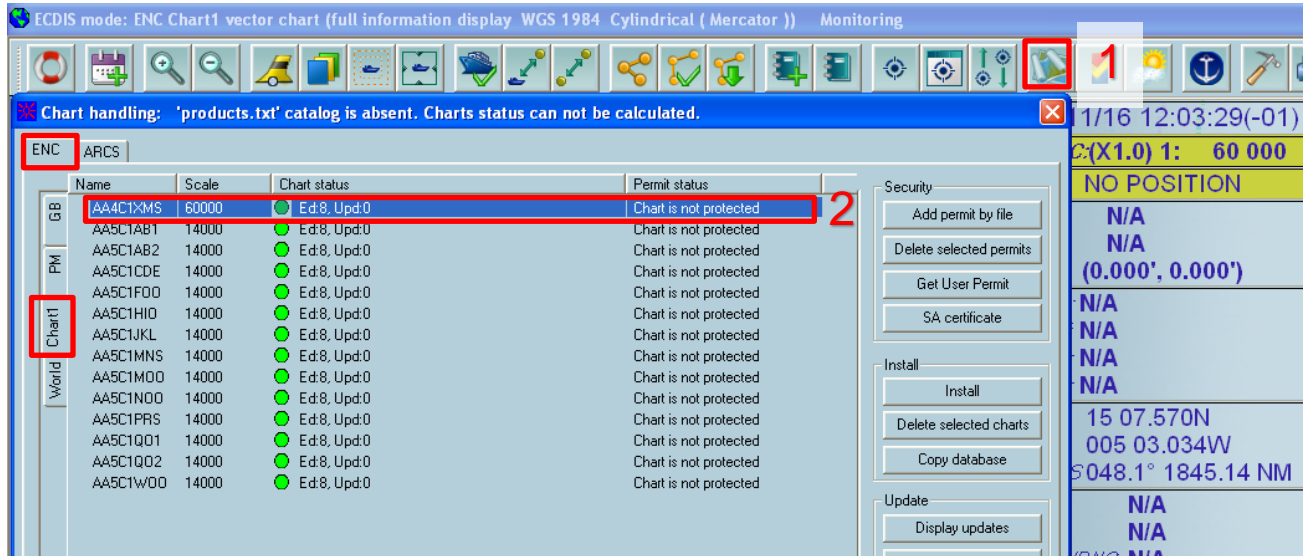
ECDIS mode: ENC Chart1 vector chart (full information display WGS 1984 Cylindrical ( Mercator )) Monitoring

1

Chart handling: 'products.txt' catalog is absent. Charts status can not be calculated.

ENC ARCS

GB
PM
Chart1
World

| Name | Scale | Chart status | Permit status |
|---|---|---|---|
| AA4C1XMS | 60000 | Ed:8, Upd:0 | Chart is not protected |
| AA5C1AB1 | 14000 | Ed:8, Upd:0 | Chart is not protected |
| AA5C1AB2 | 14000 | Ed:8, Upd:0 | Chart is not protected |
| AA5C1CDE | 14000 | Ed:8, Upd:0 | Chart is not protected |
| AA5C1FOO | 14000 | Ed:8, Upd:0 | Chart is not protected |
| AA5C1HIO | 14000 | Ed:8, Upd:0 | Chart is not protected |
| AA5C1JKL | 14000 | Ed:8, Upd:0 | Chart is not protected |
| AA5C1MNS | 14000 | Ed:8, Upd:0 | Chart is not protected |
| AA5C1MOO | 14000 | Ed:8, Upd:0 | Chart is not protected |
| AA5C1NOO | 14000 | Ed:8, Upd:0 | Chart is not protected |
| AA5C1PRS | 14000 | Ed:8, Upd:0 | Chart is not protected |
| AA5C1QO1 | 14000 | Ed:8, Upd:0 | Chart is not protected |
| AA5C1QO2 | 14000 | Ed:8, Upd:0 | Chart is not protected |
| AA5C1WOO | 14000 | Ed:8, Upd:0 | Chart is not protected |

2

Security
Add permit by file
Delete selected permits
Get User Permit
SA certificate

Install
Install
Delete selected charts
Copy database

Update
Display updates

1/16 12:03:29(-01)
C:(X1.0) 1: 60 000
NO POSITION
N/A
N/A
(0.000', 0.000')
N/A
N/A
N/A
N/A
15 07.570N
005 03.034W
S048.1° 1845.14 NM
N/A
N/A
N/A